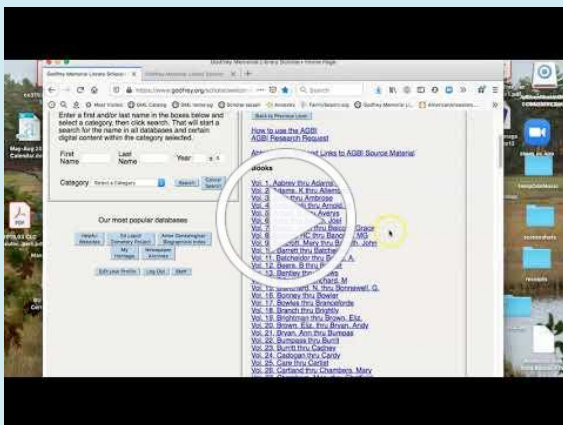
Godfrey Memorial | Emory Scholar • Home Page

Godfrey Memorial Library Scholar

https://www.godfrey.org/scholar/session

Search

Most Visited | GML Catalog | GML home pg | Scholar search | Ancestry | FamilySearch.org | Godfrey Memorial Li... | Americanancestors...

Enter a first and/or last name in the boxes below and select a category, then click search. That will start a search for the name in all databases and certain digital content within the category selected.

First Name

Last Name

Year

Category

Select a Category

Search

Cancel Search

Our most popular databases

Helpful Websites

Ed Lepert Cemetery Project

Amer Genealogical Biographical Index

My Heritage

Newspaper Archives

Edit your Profile

Log Out

Staff

Back to Previous Level

How to use the AGBI

AGBI Research Request

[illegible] Links to AGBI Source Material

Books

Vol. 1. Aabrey thru Adams

Vol. 2. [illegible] thru Allen

Vol. 3. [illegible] thru Ambrose

Vol. 4. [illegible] thru Arnold

Vol. 5. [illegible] thru Averys

Vol. 6. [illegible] Joel

Vol. 7. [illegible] thru Grace

Vol. 8. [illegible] thru Bancroft, M.G.

Vol. 9. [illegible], Mary thru Barth, John

Vol. 10. Barrett thru Batchelder

Vol. 11. Batchelder thru Beal, A.

Vol. 12. Beers, B thru Bell

Vol. 13. Bentley thru Bigelow

Vol. 14. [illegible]chard, M.

Vol. 15. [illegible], N. thru Bonnewell, G.

Vol. 16. Bonney thru Bowler

Vol. 17. Bowles thru Branceforde

Vol. 18. Branch thru Brighty

Vol. 19. Brightman thru Brown, Eliz.

Vol. 20. Brown, Eliz. thru Bryan, Andy

Vol. 21. Bryan, Ann thru Bumpass

Vol. 22. Bumpass thru Burrill

Vol. 23. Burritt thru Cadney

Vol. 24. Cadogan thru Candy

Vol. 25. Care thru Cartall

Vol. 26. Cartland thru Chambers, Mary

May-Aug 2019 Calendar.doc

Zoom

screenshots

receipts